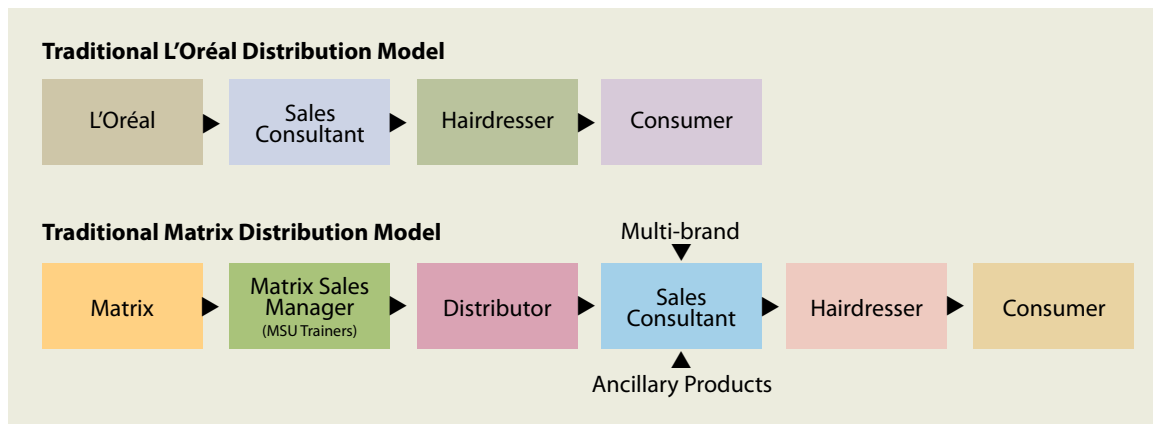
Traditional L'Oréal Distribution Model

L'Oréal

Sales Consultant

Hairdresser

Consumer

Traditional Matrix Distribution Model

Multi-brand

Matrix

Matrix Sales Manager
(MSU Trainers)

Distributor

Sales Consultant

Hairdresser

Consumer

Ancillary Products